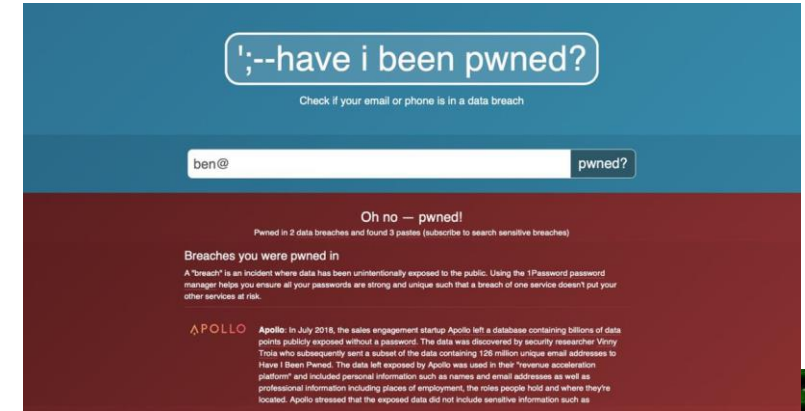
';--have i been pwned?

Check if your email or phone is in a data breach

ben@

pwned?

Oh no — pwned!

Pwned in 2 data breaches and found 3 pastes (subscribe to search sensitive breaches)

Breaches you were pwned in

A "breach" is an incident where data has been unintentionally exposed to the public. Using the 1Password password manager helps you ensure all your passwords are strong and unique such that a breach of one service doesn't put your other services at risk.

APOLLO

Apollo: In July 2018, the sales engagement startup Apollo left a database containing billions of data points publicly exposed without a password. The data was discovered by security researcher Vinny Troia who subsequently sent a subset of the data containing 126 million unique email addresses to Have I Been Pwned. The data left exposed by Apollo was used in their "revenue acceleration platform" and included personal information such as names and email addresses as well as professional information including places of employment, the roles people hold and where they're located. Apollo stressed that the exposed data did not include sensitive information such as